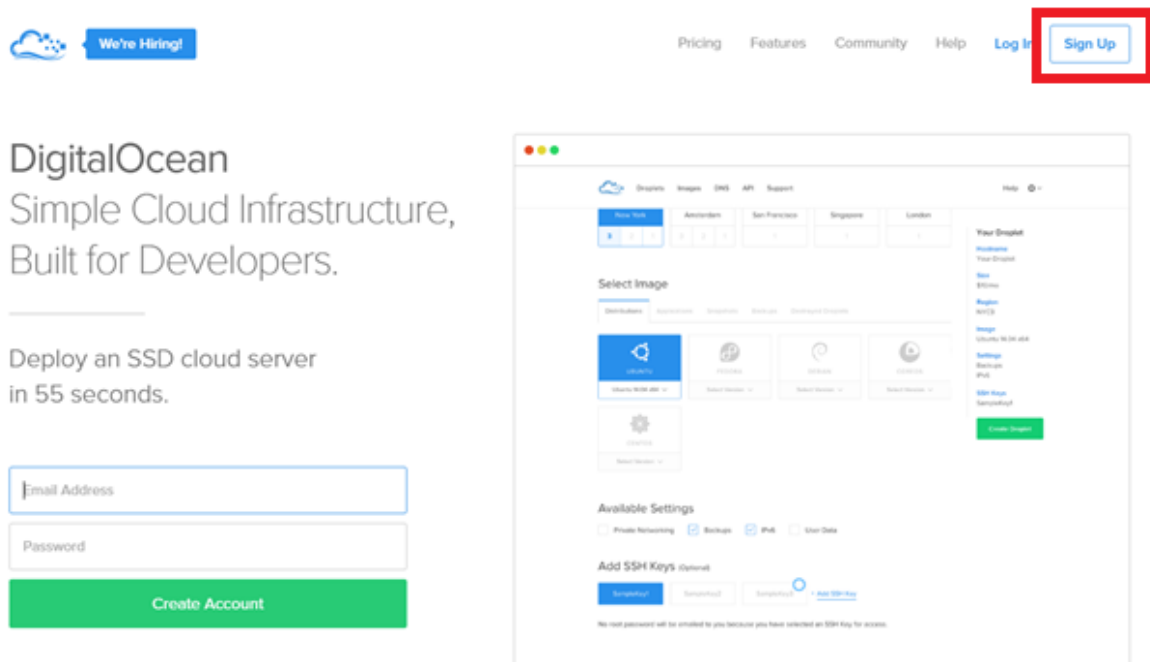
We're Hiring!

Pricing Features Community Help Log In Sign Up

DigitalOcean
Simple Cloud Infrastructure, Built for Developers.

Deploy an SSD cloud server in 55 seconds.

Email Address

Password

Create Account

Droplets Images DNS API Support Help

New York Amsterdam San Francisco Singapore London

Select Image

Distributions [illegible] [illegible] Backups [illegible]

UBUNTU FEDORA DEBIAN COREOS

Ubuntu 14.04 x64 Select Version Select Version Select Version

CENTOS

Select Version

Your Droplet

Hostname
Your Droplet

Size
$10/mo

Region
NYC3

Image
Ubuntu 14.04 x64

Settings
Backups
IPv6

SSH Keys
SampleKey1

Create Droplet

Available Settings

Private Networking Backups IPv6 User Data

Add SSH Keys (Optional)

SampleKey1 SampleKey2 SampleKey3 + Add SSH Key

No root password will be emailed to you because you have selected an SSH Key for access.